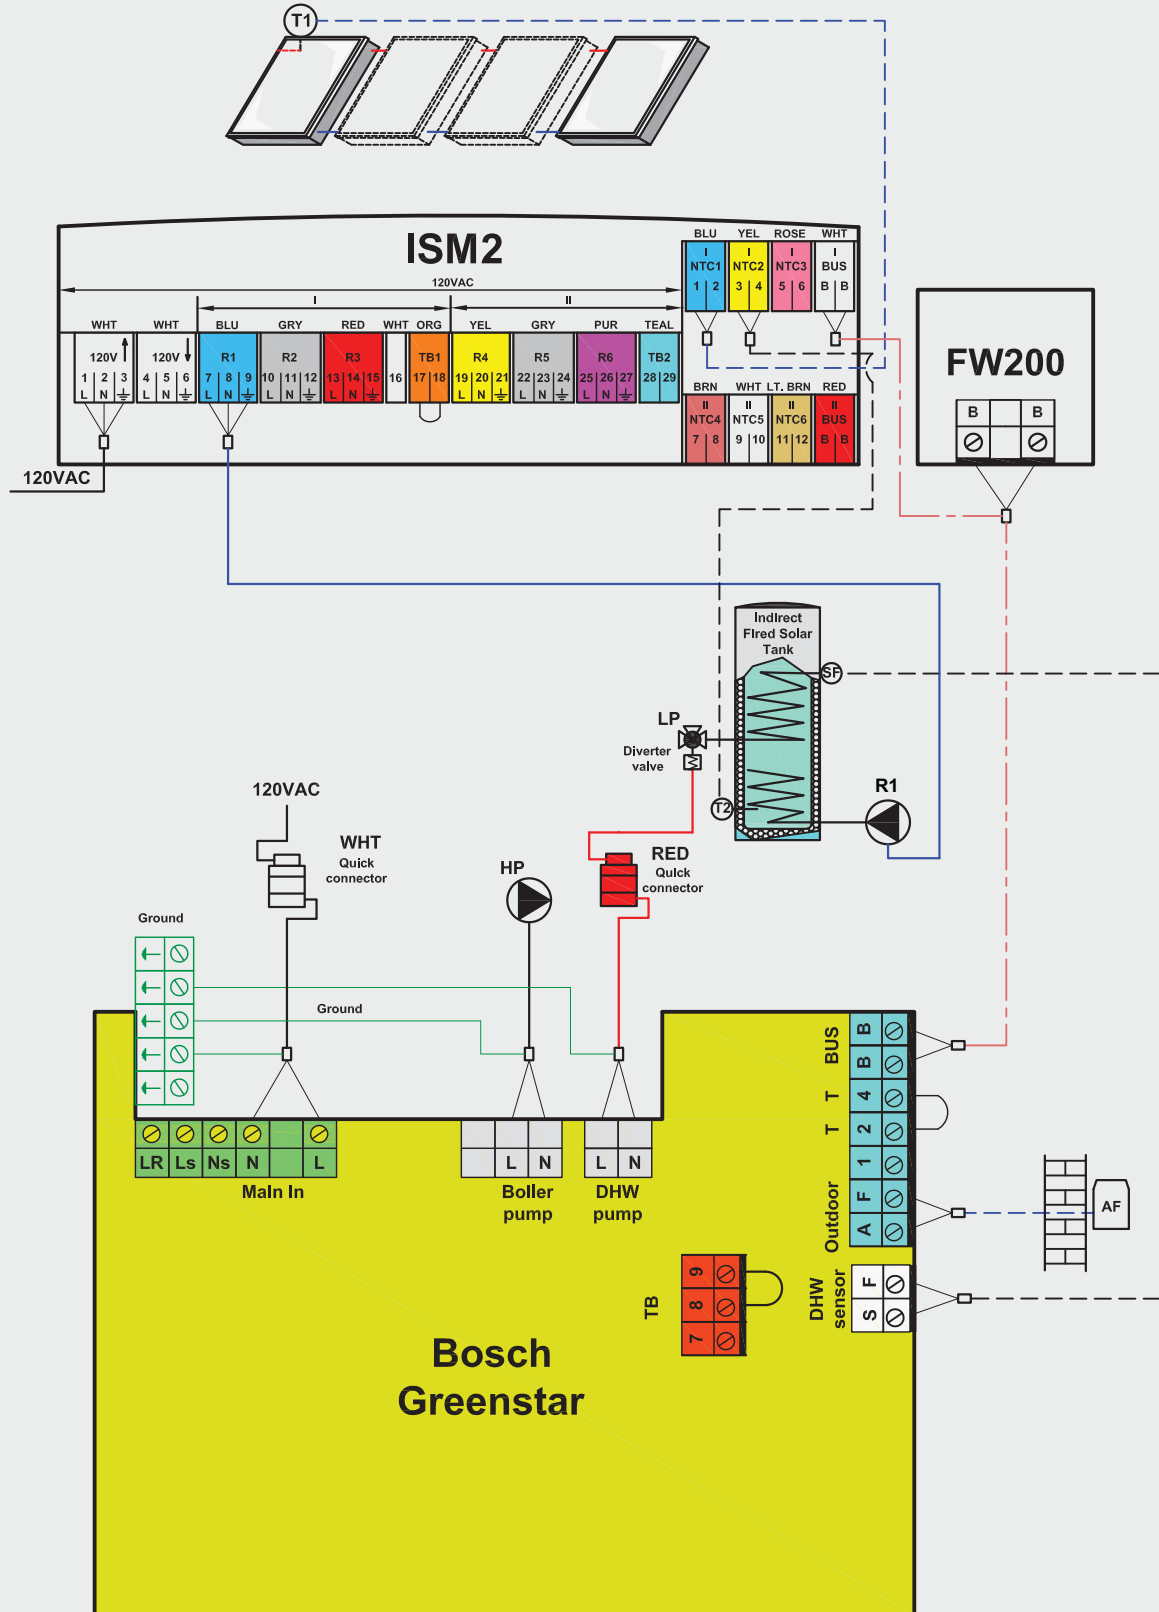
T1

ISM2

120VAC

I II

WHT WHT BLU GRY RED WHT ORG YEL GRY PUR TEAL

120V 120V R1 R2 R3 TB1 R4 R5 R6 TB2

1 2 3 4 5 6 7 8 9 10 11 12 13 14 15 16 17 18 19 20 21 22 23 24 25 26 27 28 29

L N L N L N L N L N L N L N L N

BLU YEL ROSE WHT

I NTC1 I NTC2 I NTC3 I BUS

1 2 3 4 5 6 B B

BRN WHT LT. BRN RED

II NTC4 II NTC5 II NTC6 II BUS

7 8 9 10 11 12 B B

120VAC

FW200

B B

Indirect Fired Solar Tank

SF

LP

Diverter valve

T2

R1

120VAC

WHT Quick connector

HP

RED Quick connector

Ground

Ground

LR Ls Ns N L

Main In

L N

Boiler pump

L N

DHW pump

BUS B B

T 4

T 2

1

Outdoor F A

AF

DHW sensor F S

TB 9 8 7

Bosch Greenstar